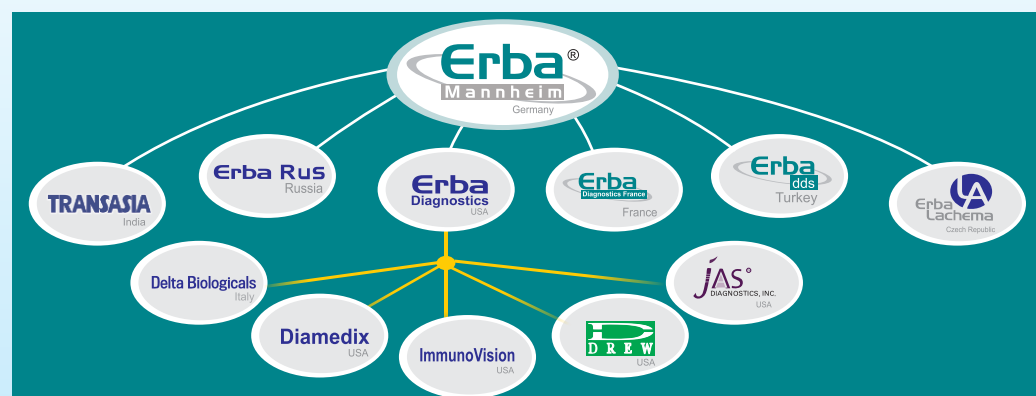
Erba®
Mannheim
Germany

TRANSASIA
India

Erba Rus
Russia

Erba
Diagnostics
USA

Erba
Diagnostics France
France

Erba
dds
Turkey

LA
Erba
Lachema
Czech Republic

Delta Biologicals
Italy

Diamedix
USA

ImmunoVision
USA

DREW
USA

JAS®
DIAGNOSTICS, INC.
USA